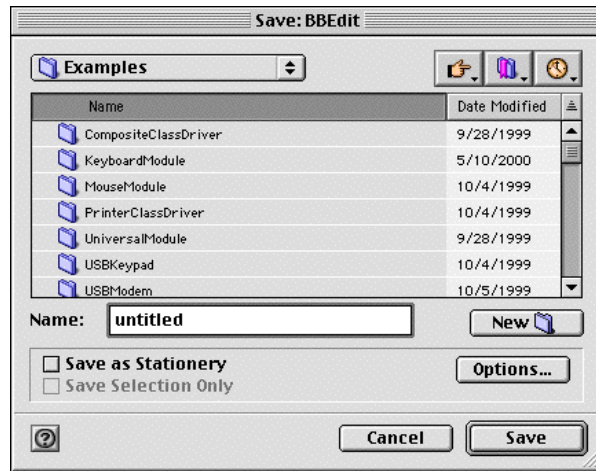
Save: BBEdit

Examples

| Name | Date Modified |
|---|---|
| CompositeClassDriver | 9/28/1999 |
| KeyboardModule | 5/10/2000 |
| MouseModule | 10/4/1999 |
| PrinterClassDriver | 10/4/1999 |
| UniversalModule | 9/28/1999 |
| USBKeypad | 10/4/1999 |
| USBModem | 10/5/1999 |

Name: untitled

New

Save as Stationery
Save Selection Only

Options...

Cancel

Save